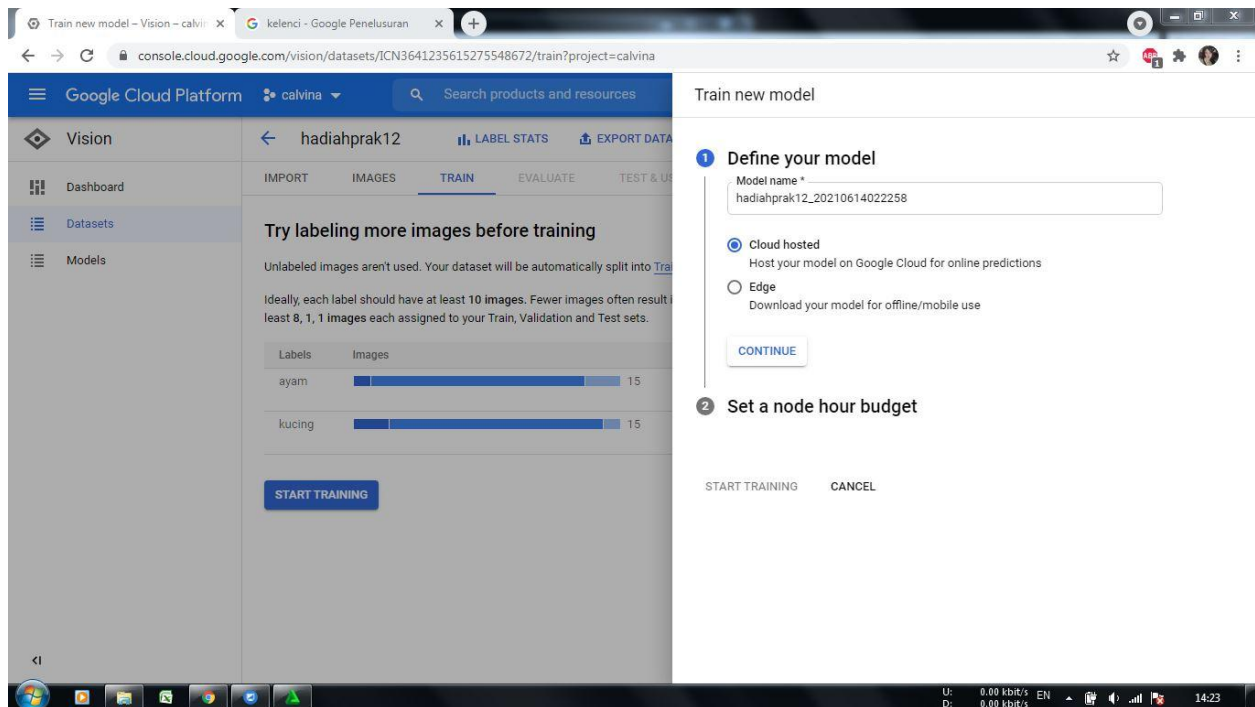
Train new model – Vision – calvir ×
kelenci - Google Penelusuran ×

console.cloud.google.com/vision/datasets/ICN3641235615275548672/train?project=calvina

Google Cloud Platform
calvina
Search products and resources

Vision
Dashboard
Datasets
Models

hadiahprak12
LABEL STATS
EXPORT DATA

IMPORT
IMAGES
TRAIN
EVALUATE
TEST & U

Try labeling more images before training

Unlabeled images aren't used. Your dataset will be automatically split into Tra

Ideally, each label should have at least 10 images. Fewer images often result i least 8, 1, 1 images each assigned to your Train, Validation and Test sets.

| Labels | Images |
|---|---|
| ayam | 15 |
| kucing | 15 |

START TRAINING

Train new model

1 Define your model

Model name *
hadiahprak12_20210614022258

Cloud hosted
Host your model on Google Cloud for online predictions

Edge
Download your model for offline/mobile use

CONTINUE

2 Set a node hour budget

START TRAINING
CANCEL

U: 0.00 kbit/s
D: 0.00 kbit/s
EN
14:23